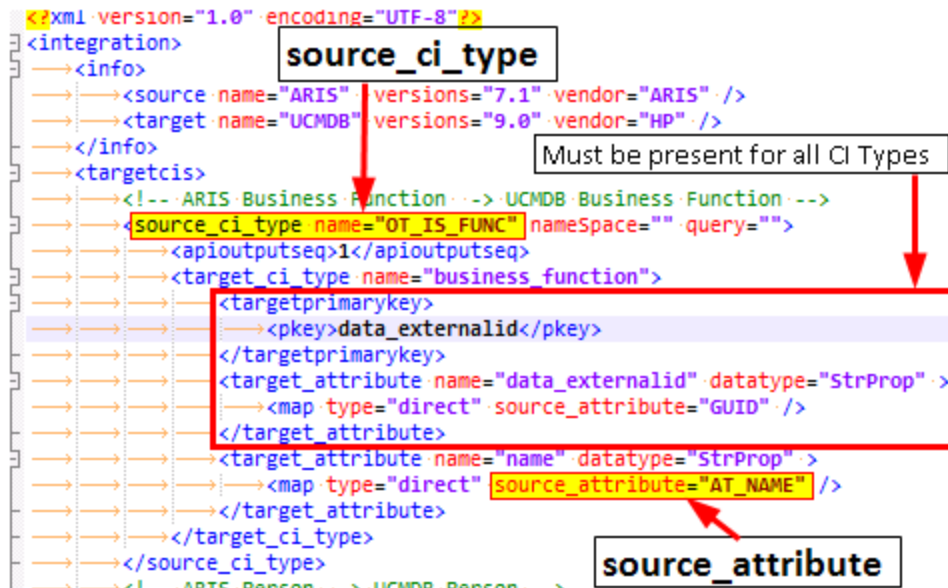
<?xml version="1.0" encoding="UTF-8"?>
<integration>
<info>
<source name="ARIS" versions="7.1" vendor="ARIS" />
<target name="UCMDB" versions="9.0" vendor="HP" />
</info>
<targetcis>
<!-- ARIS Business Function -> UCMDB Business Function -->
<source_ci_type name="OT_IS_FUNC" nameSpace="" query="">
<apioutputseq>1</apioutputseq>
<target_ci_type name="business_function">
<targetprimarykey>
<pkey>data_externalid</pkey>
</targetprimarykey>
<target_attribute name="data_externalid" datatype="StrProp" >
<map type="direct" source_attribute="GUID" />
</target_attribute>
<target_attribute name="name" datatype="StrProp" >
<map type="direct" source_attribute="AT_NAME" />
</target_attribute>
</target_ci_type>
</source_ci_type>
<!-- ARIS Person -> UCMDB Person -->

source_ci_type

Must be present for all CI Types

source_attribute